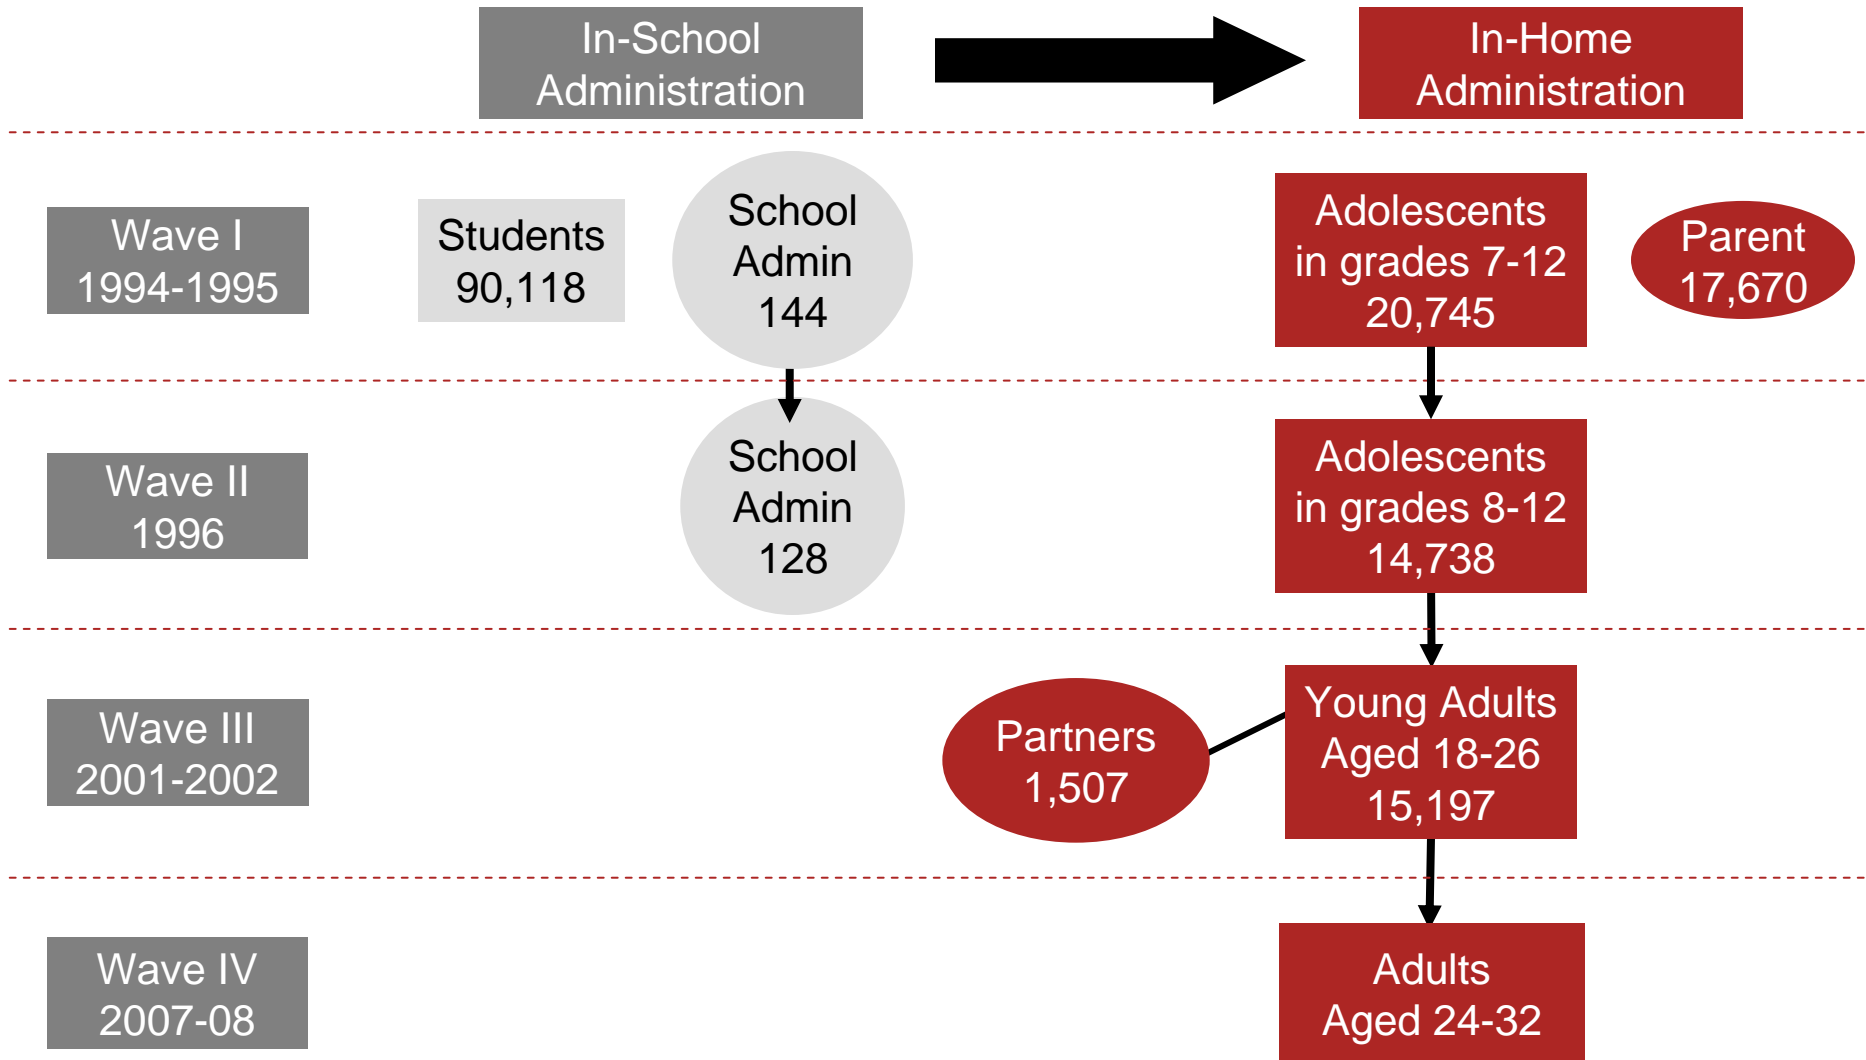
In-School Administration

In-Home Administration

Wave I 1994-1995

Students 90,118

School Admin 144

Adolescents in grades 7-12 20,745

Parent 17,670

Wave II 1996

School Admin 128

Adolescents in grades 8-12 14,738

Wave III 2001-2002

Partners 1,507

Young Adults Aged 18-26 15,197

Wave IV 2007-08

Adults Aged 24-32